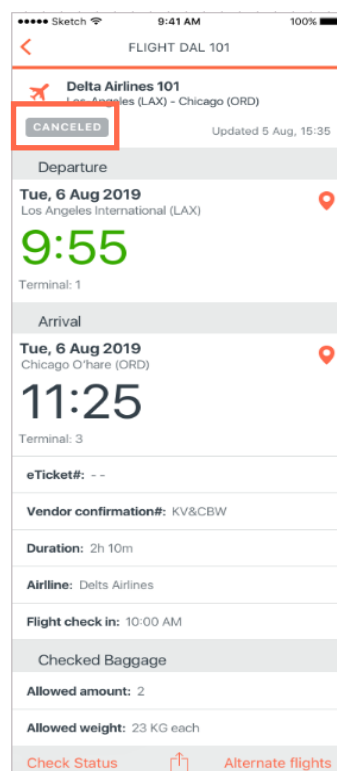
●●●●● Sketch 9:41 AM 100%

FLIGHT DAL 101

Delta Airlines 101
Los Angeles (LAX) - Chicago (ORD)

CANCELED

Updated 5 Aug, 15:35

Departure

Tue, 6 Aug 2019
Los Angeles International (LAX)

9:55

Terminal: 1

Arrival

Tue, 6 Aug 2019
Chicago O'hare (ORD)

11:25

Terminal: 3

eTicket#: - -

Vendor confirmation#: KV&CBW

Duration: 2h 10m

Airline: Delts Airlines

Flight check in: 10:00 AM

Checked Baggage

Allowed amount: 2

Allowed weight: 23 KG each

Check Status

Alternate flights